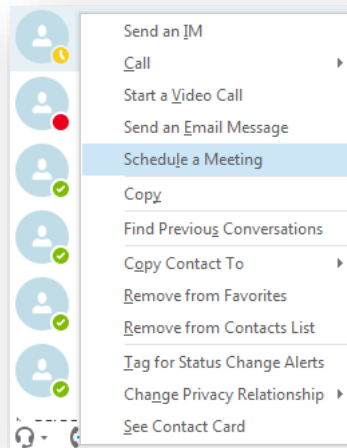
Send an IM
Call
Start a Video Call
Send an Email Message
Schedule a Meeting
Copy
Find Previous Conversations
Copy Contact To
Remove from Favorites
Remove from Contacts List
Tag for Status Change Alerts
Change Privacy Relationship
See Contact Card